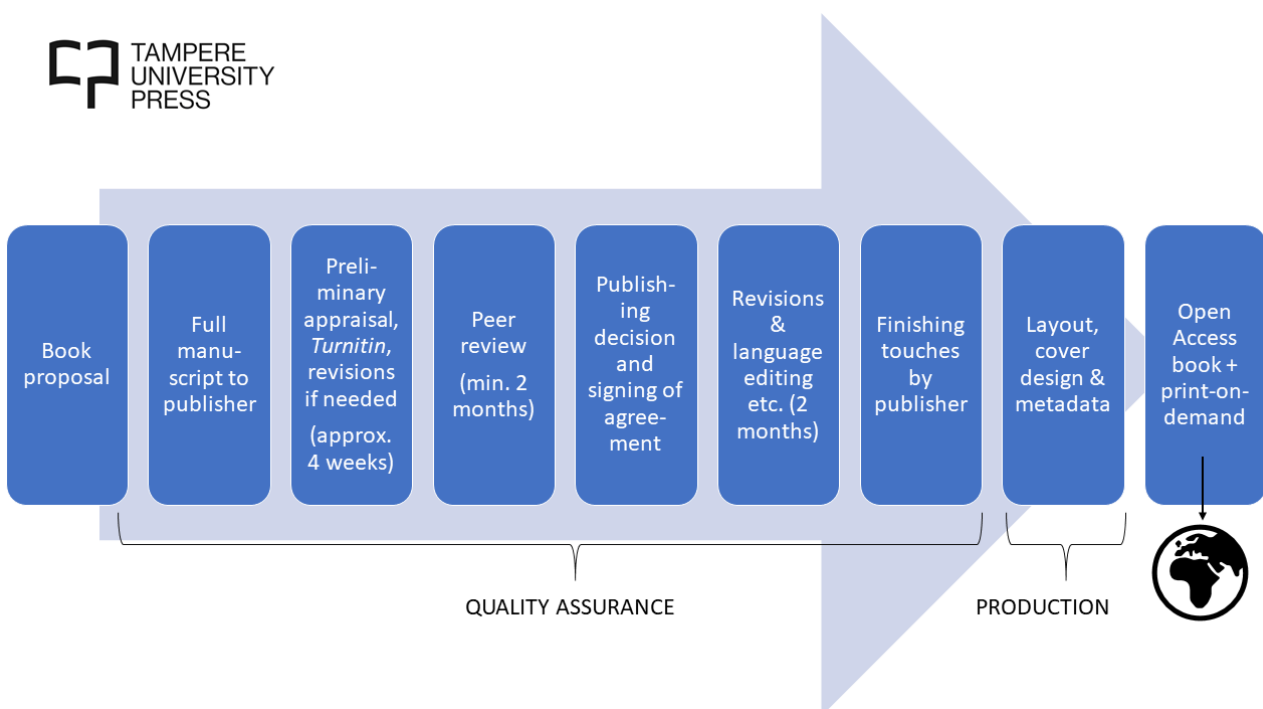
TAMPERE UNIVERSITY PRESS

Book proposal

Full manuscript to publisher

Preliminary appraisal, *Turnitin*, revisions if needed

(approx. 4 weeks)

Peer review

(min. 2 months)

Publishing decision and signing of agreement

Revisions & language editing etc. (2 months)

Finishing touches by publisher

Layout, cover design & metadata

Open Access book + print-on-demand

QUALITY ASSURANCE

PRODUCTION